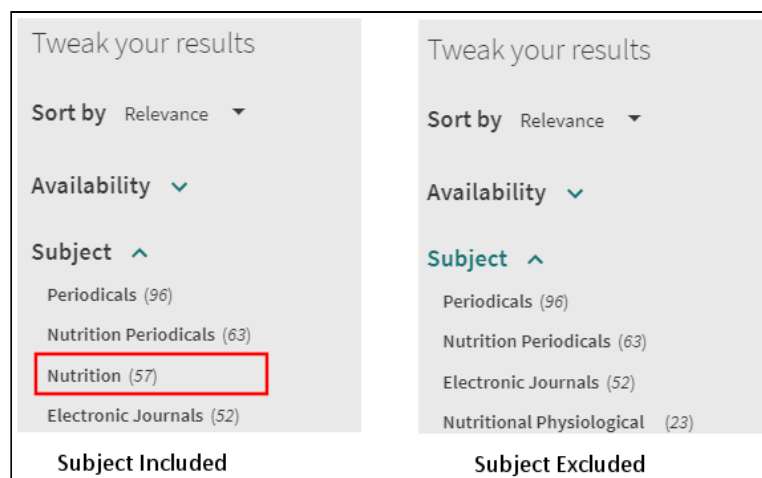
Tweak your results

Sort by Relevance

Availability

Subject

Periodicals (96)

Nutrition Periodicals (63)

Nutrition (57)

Electronic Journals (52)

Subject Included

Tweak your results

Sort by Relevance

Availability

Subject

Periodicals (96)

Nutrition Periodicals (63)

Electronic Journals (52)

Nutritional Physiological (23)

Subject Excluded